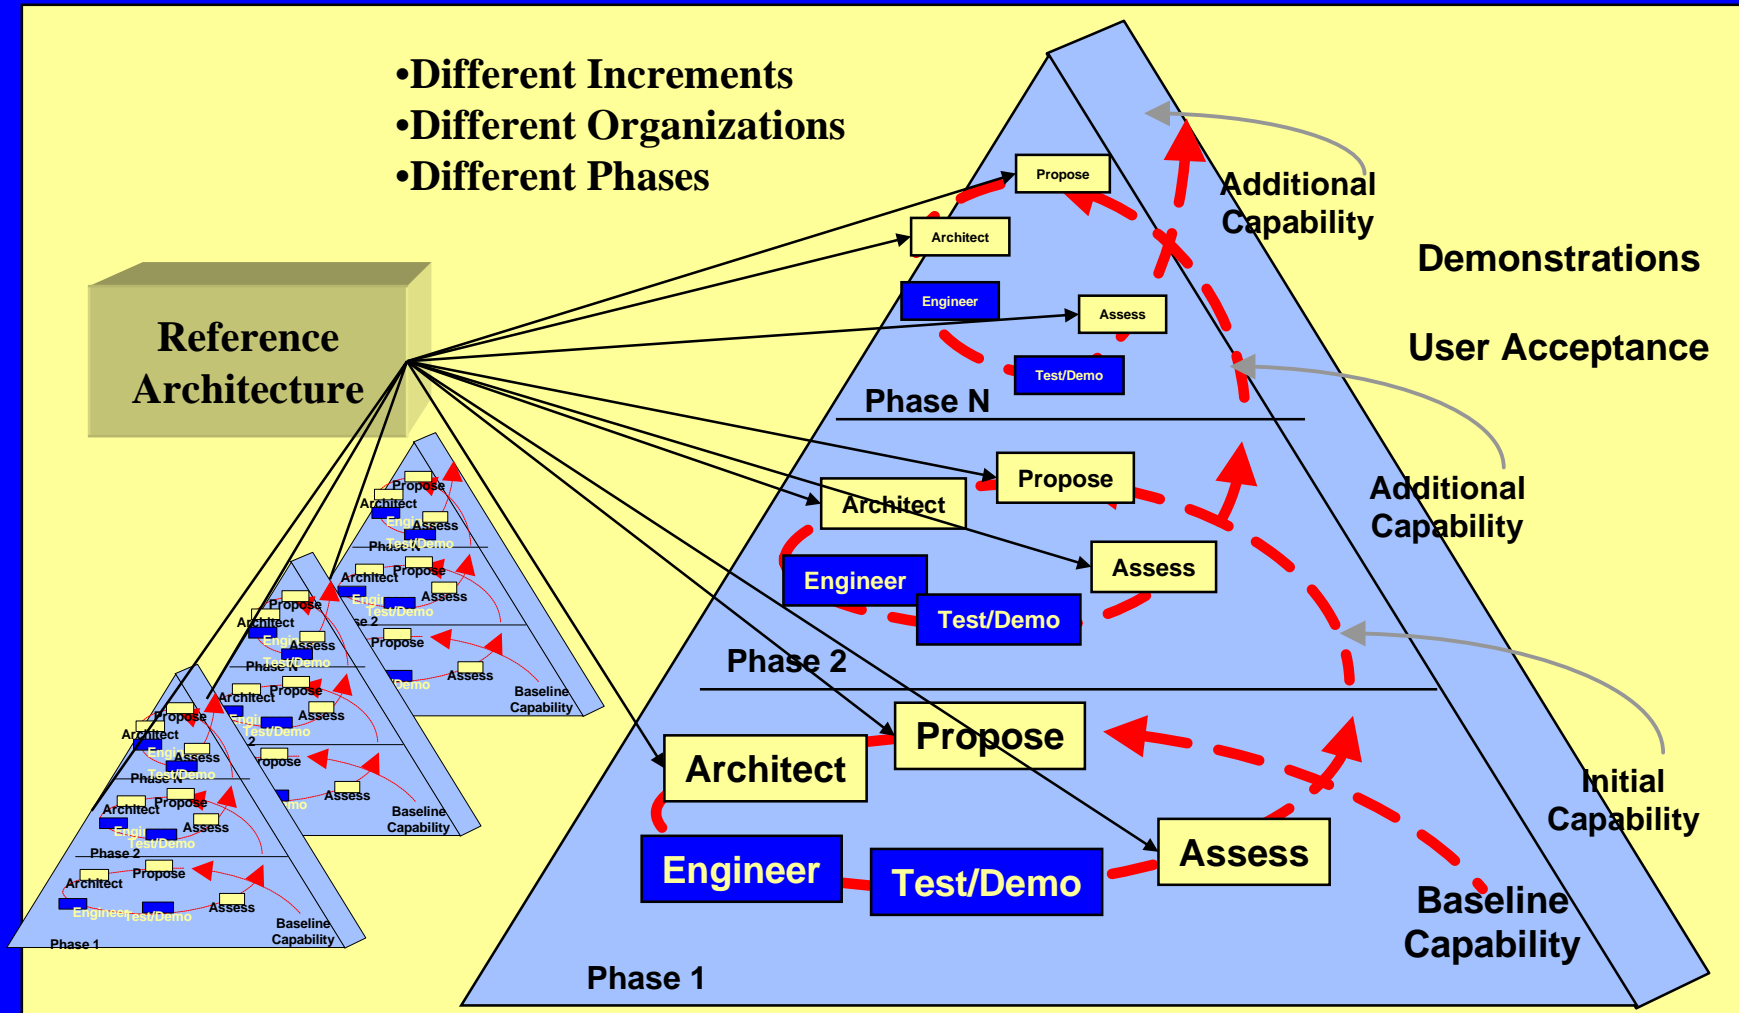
•Different Increments
•Different Organizations
•Different Phases

Reference Architecture

Propose
Architect
Engineer
Assess
Test/Demo
Phase N

Propose
Architect
Engineer
Assess
Test/Demo
Phase 2

Propose
Architect
Engineer
Test/Demo
Assess
Phase 1

Additional Capability
Demonstrations
User Acceptance
Additional Capability
Initial Capability
Baseline Capability

Propose
Architect
Engi
Assess
Phase N
Test/Demo
Architect
Propose
Engi
Assess
Test/Demo
se 2
Propose
Assess
Demo
Baseline Capability

Propose
Architect
Engi
Assess
Phase N
Test/Demo
Architect
Propose
Engi
Assess
Test/Demo
2
ropose
mo
Assess
Baseline Capability

Propose
Architect
Engi
Assess
Phase N
Test/Demo
Architect
Propose
Engi
Assess
Test/Demo
Phase 2
Architect
Propose
Engineer
Test/Demo
Assess
Baseline Capability
Phase 1